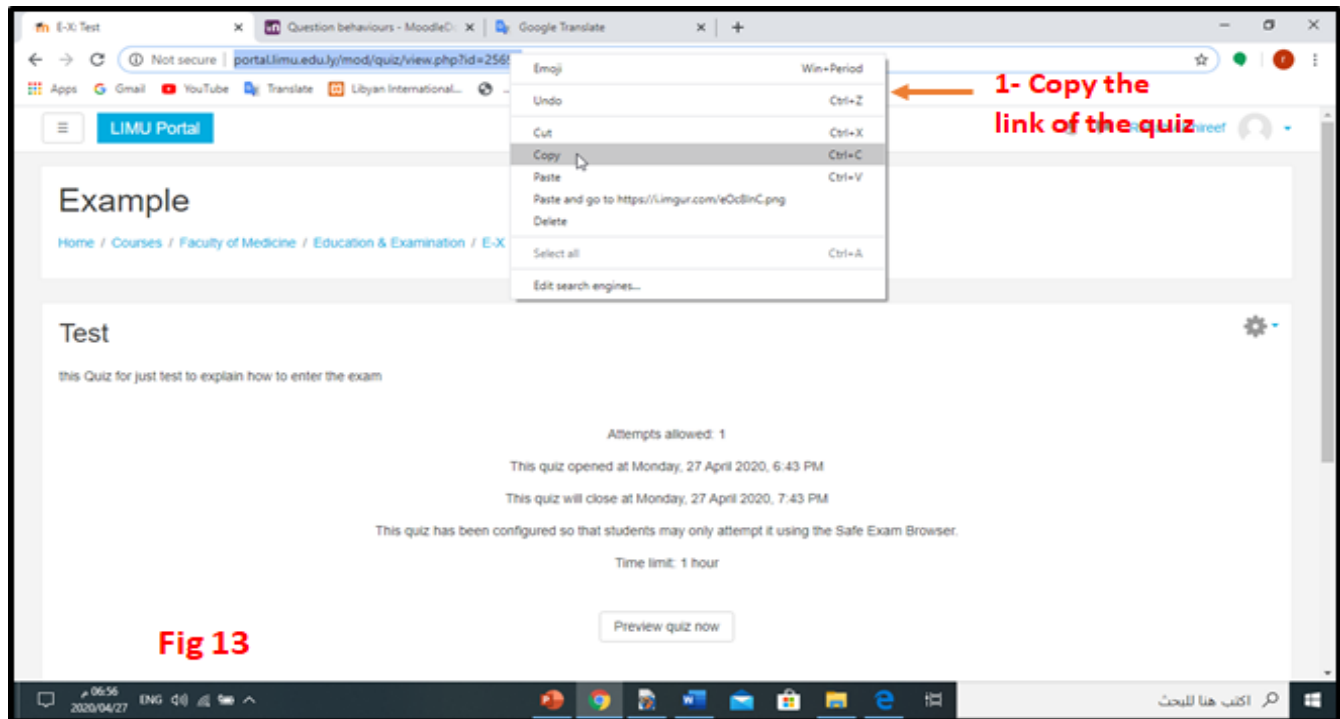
E-X Test
Question behaviours - MoodleD
Google Translate

Not secure | portal.limu.edu.ly/mod/quiz/view.php?id=256

Apps Gmail YouTube Translate Libyan International...

Emoji Win+Period
Undo Ctrl+Z
Cut Ctrl+X
Copy Ctrl+C
Paste Ctrl+V
Paste and go to https://i.imgur.com/eOc8lnC.png
Delete
Select all Ctrl+A
Edit search engines...

1- Copy the link of the quiz

LIMU Portal

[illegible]hreef

Example

Home / Courses / Faculty of Medicine / Education & Examination / E-X

Test

this Quiz for just test to explain how to enter the exam

Attempts allowed: 1

This quiz opened at Monday, 27 April 2020, 6:43 PM

This quiz will close at Monday, 27 April 2020, 7:43 PM

This quiz has been configured so that students may only attempt it using the Safe Exam Browser.

Time limit: 1 hour

Preview quiz now

Fig 13

06:56 م
2020/04/27
ENG

اكتب هنا للبحث